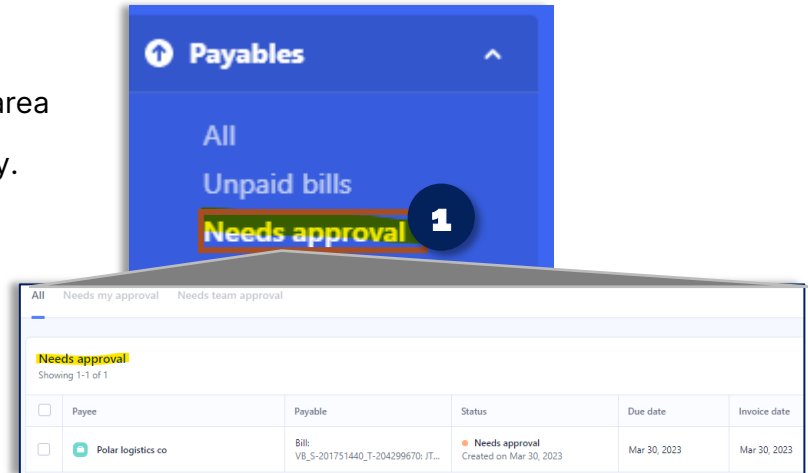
area

y.

Payables

All

Unpaid bills

Needs approval

1

All Needs my approval Needs team approval

Needs approval
Showing 1-1 of 1

| | Payee | Payable | Status | Due date | Invoice date |
|---|---|---|---|---|---|
| | Polar logistics co | Bill: VB_S-201751440_T-204299670: JT... | Needs approval Created on Mar 30, 2023 | Mar 30, 2023 | Mar 30, 2023 |